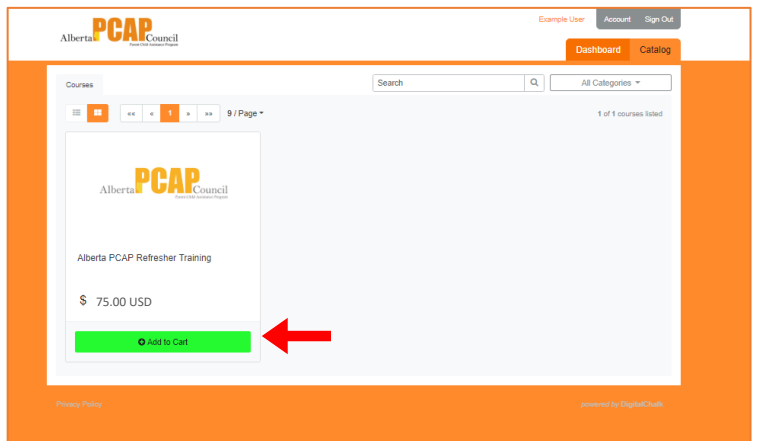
Alberta PCAP Council
Parent-Child Assistance Program

Example User Account Sign Out

Dashboard Catalog

Courses

Search

All Categories

«« « 1 » »» 9 / Page

1 of 1 courses listed

Alberta PCAP Council
Parent-Child Assistance Program

Alberta PCAP Refresher Training

$ 75.00 USD

Add to Cart

Privacy Policy

powered by DigitalChalk